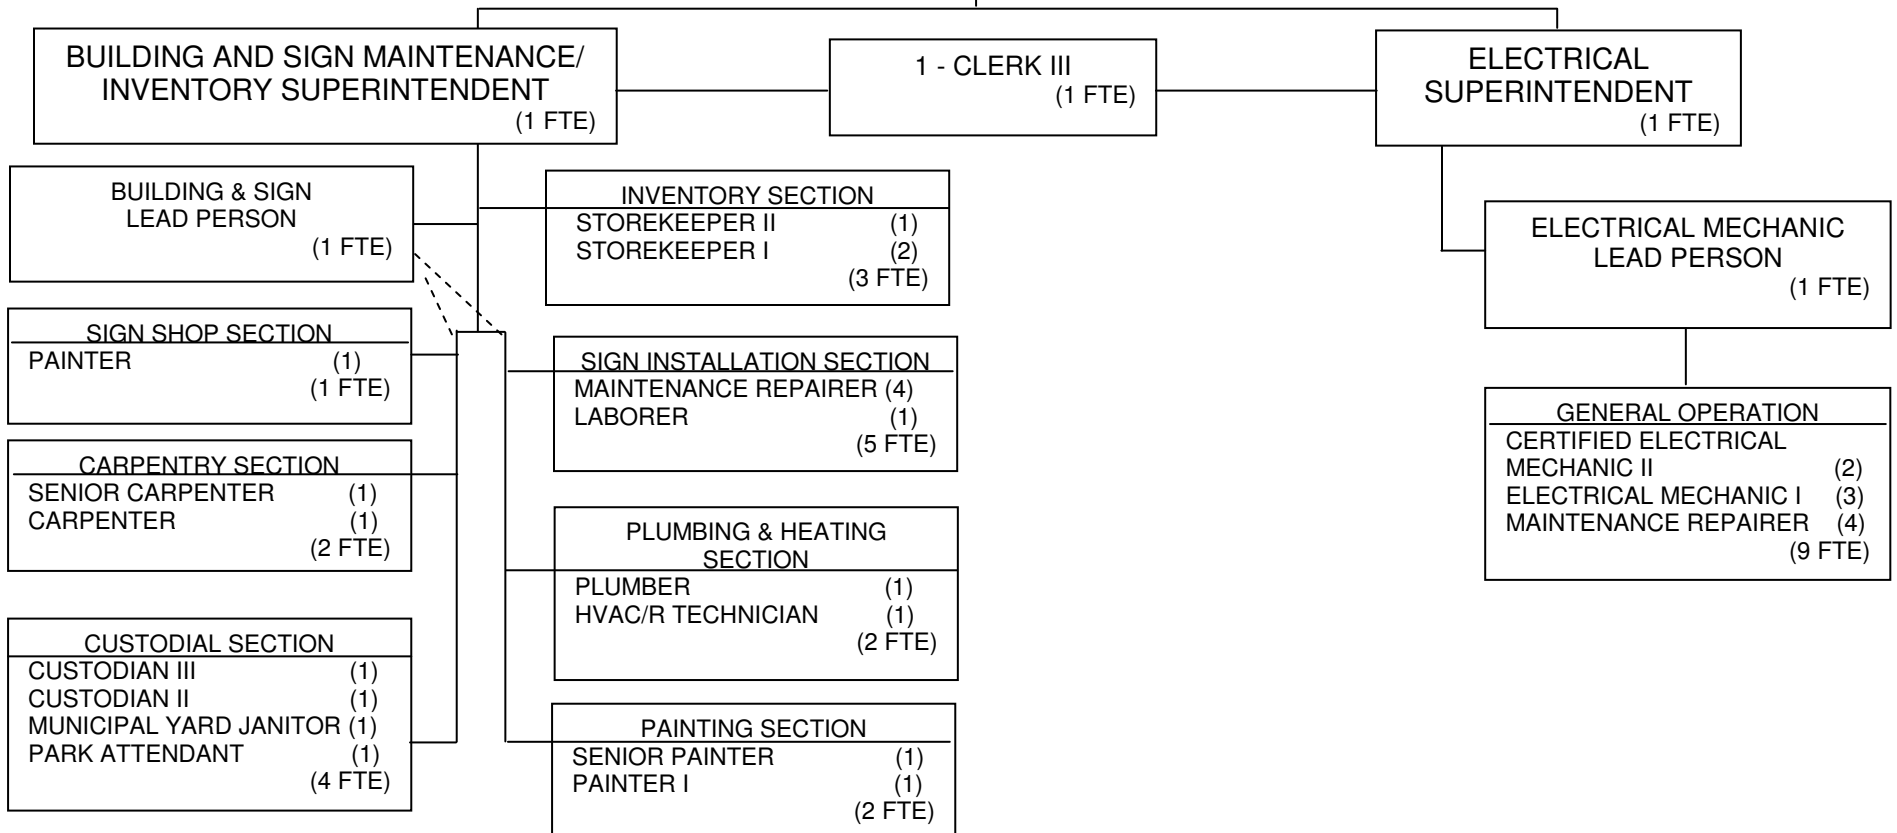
BUILDING AND SIGN MAINTENANCE/ INVENTORY SUPERINTENDENT
(1 FTE)

1 - CLERK III
(1 FTE)

ELECTRICAL SUPERINTENDENT
(1 FTE)

BUILDING & SIGN LEAD PERSON
(1 FTE)

INVENTORY SECTION
STOREKEEPER II (1)
STOREKEEPER I (2)
(3 FTE)

ELECTRICAL MECHANIC LEAD PERSON
(1 FTE)

SIGN SHOP SECTION
PAINTER (1)
(1 FTE)

SIGN INSTALLATION SECTION
MAINTENANCE REPAIRER (4)
LABORER (1)
(5 FTE)

GENERAL OPERATION
CERTIFIED ELECTRICAL MECHANIC II (2)
ELECTRICAL MECHANIC I (3)
MAINTENANCE REPAIRER (4)
(9 FTE)

CARPENTRY SECTION
SENIOR CARPENTER (1)
CARPENTER (1)
(2 FTE)

PLUMBING & HEATING SECTION
PLUMBER (1)
HVAC/R TECHNICIAN (1)
(2 FTE)

CUSTODIAL SECTION
CUSTODIAN III (1)
CUSTODIAN II (1)
MUNICIPAL YARD JANITOR (1)
PARK ATTENDANT (1)
(4 FTE)

PAINTING SECTION
SENIOR PAINTER (1)
PAINTER I (1)
(2 FTE)